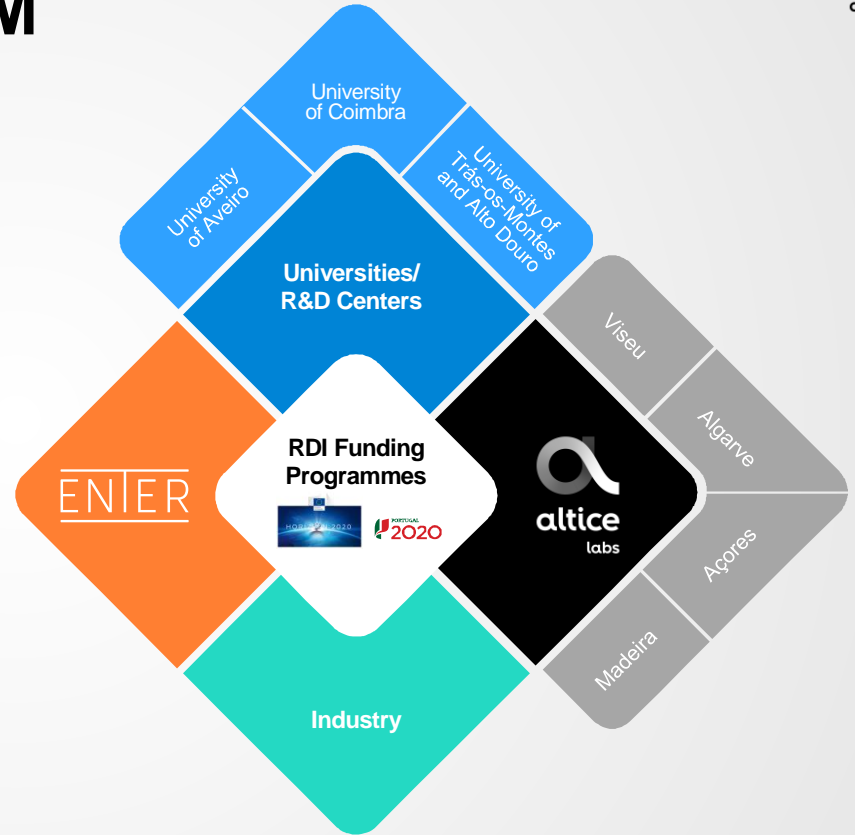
M

University of Coimbra

University of Aveiro

University of Trás-os-Montes and Alto Douro

Universities/ R&D Centers

Viseu

Algarve

Açores

Madeira

ENTER

RDI Funding Programmes

HORIZON 2020

PORTUGAL 2020

altice labs

Industry